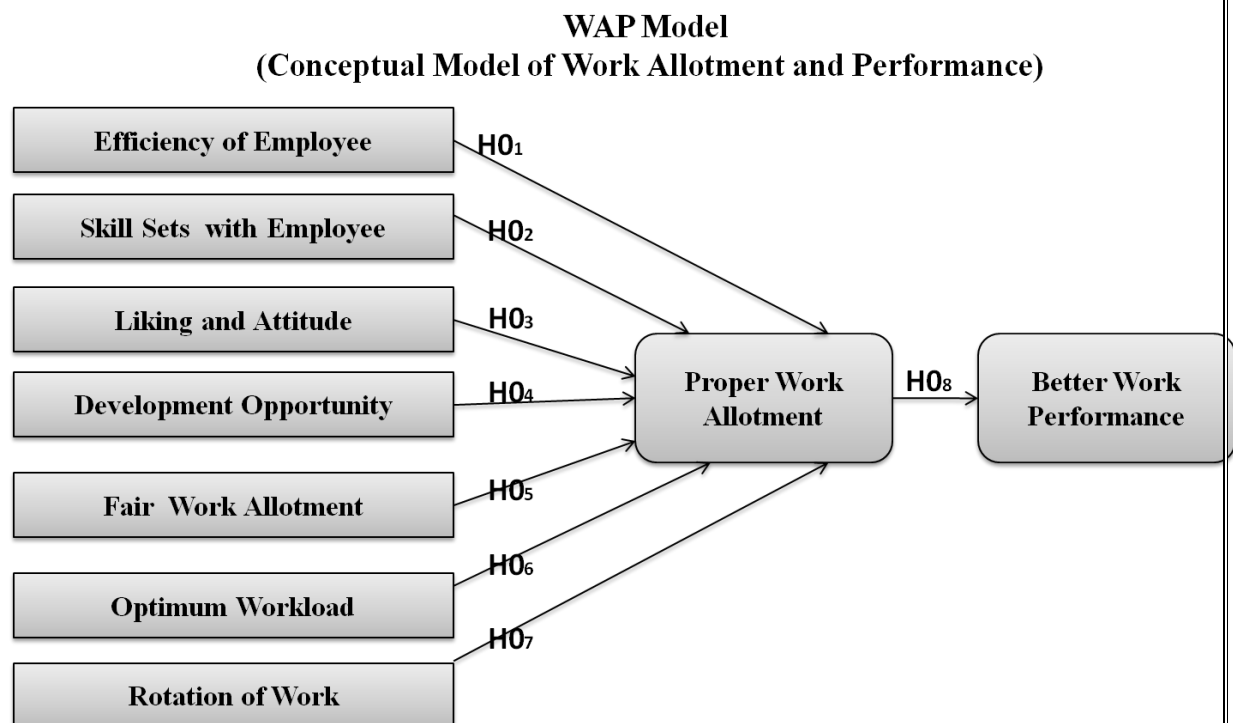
WAP Model
(Conceptual Model of Work Allotment and Performance)

Efficiency of Employee

$H0_1$

Skill Sets with Employee

$H0_2$

Liking and Attitude

$H0_3$

Development Opportunity

$H0_4$

Fair Work Allotment

$H0_5$

Optimum Workload

$H0_6$

Rotation of Work

$H0_7$

Proper Work Allotment

$H0_8$

Better Work Performance